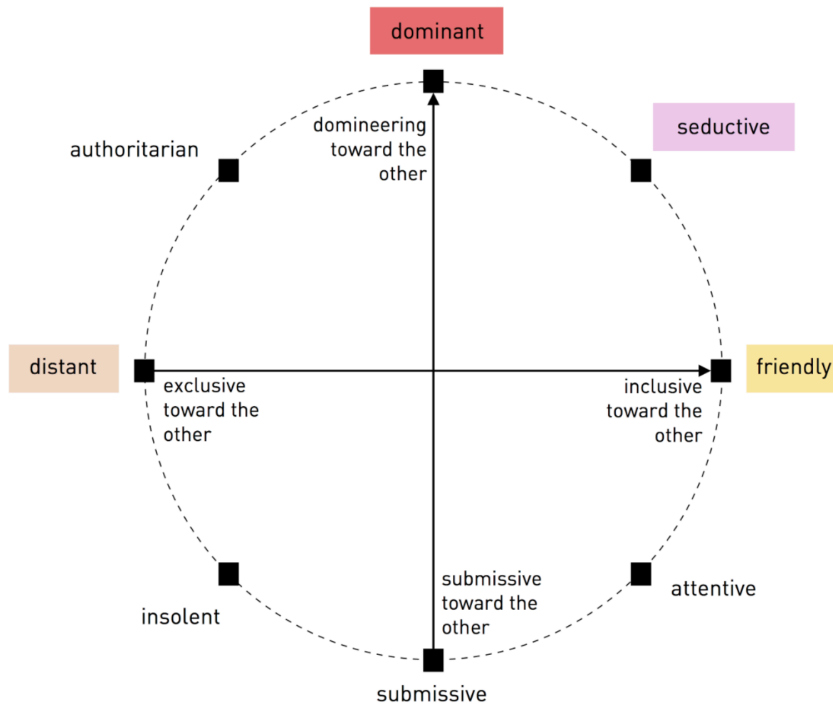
dominant

authoritarian

domineering toward the other

seductive

distant

exclusive toward the other

inclusive toward the other

friendly

insolent

submissive toward the other

attentive

submissive